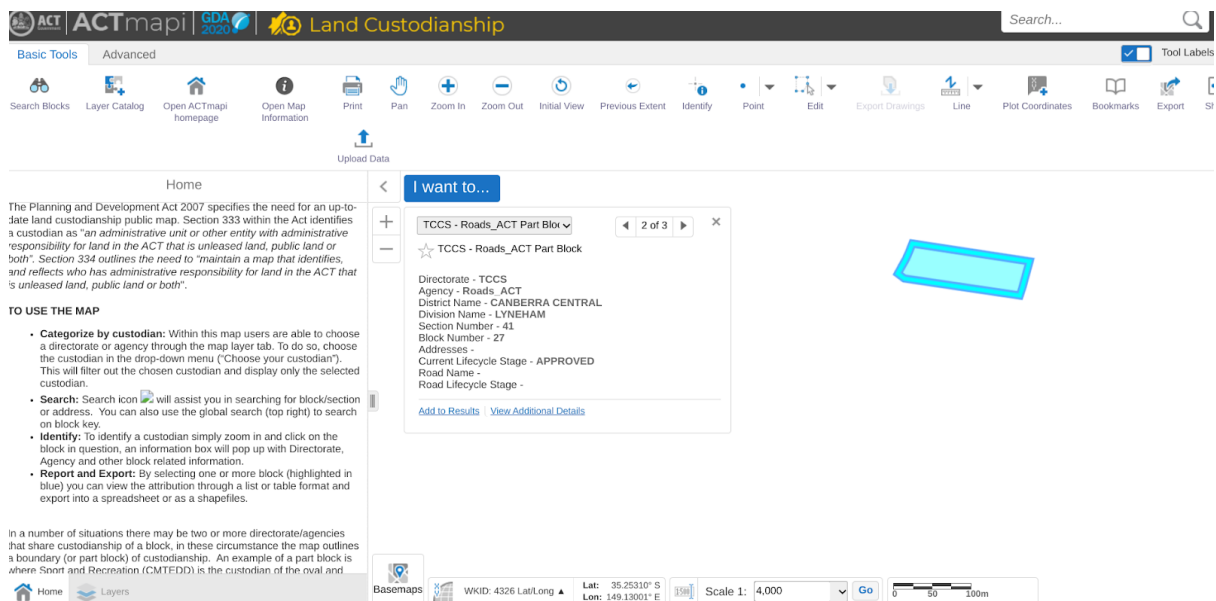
ACT ACTmapi GDA 2020 Land Custodianship

Search...

Basic Tools Advanced

Tool Labels

Search Blocks Layer Catalog Open ACTmapi homepage Open Map Information Print Pan Zoom In Zoom Out Initial View Previous Extent Identify Point Edit Export Drawings Line Plot Coordinates Bookmarks Export

Upload Data

Home

The Planning and Development Act 2007 specifies the need for an up-to-date land custodianship public map. Section 333 within the Act identifies a custodian as "an administrative unit or other entity with administrative responsibility for land in the ACT that is unleased land, public land or both". Section 334 outlines the need to "maintain a map that identifies, and reflects who has administrative responsibility for land in the ACT that is unleased land, public land or both".

TO USE THE MAP

• Categorize by custodian: Within this map users are able to choose a directorate or agency through the map layer tab. To do so, choose the custodian in the drop-down menu ("Choose your custodian"). This will filter out the chosen custodian and display only the selected custodian.
• Search: Search icon will assist you in searching for block/section or address. You can also use the global search (top right) to search on block key.
• Identify: To identify a custodian simply zoom in and click on the block in question, an information box will pop up with Directorate, Agency and other block related information.
• Report and Export: By selecting one or more block (highlighted in blue) you can view the attribution through a list or table format and export into a spreadsheet or as a shapefiles.

In a number of situations there may be two or more directorate/agencies that share custodianship of a block, in these circumstance the map outlines a boundary (or part block) of custodianship. An example of a part block is where Sport and Recreation (CMTEDD) is the custodian of the oval and

Home Layers

I want to...

TCCS - Roads_ACT Part Bloc 2 of 3

TCCS - Roads_ACT Part Block

Directorate - TCCS
Agency - Roads_ACT
District Name - CANBERRA CENTRAL
Division Name - LYNEHAM
Section Number - 41
Block Number - 27
Addresses -
Current Lifecycle Stage - APPROVED
Road Name -
Road Lifecycle Stage -

Add to Results | View Additional Details

Basemaps WKID: 4326 Lat/Long Lat: 35.25310° S Lon: 149.13001° E Scale 1: 4,000 Go 0 50 100m